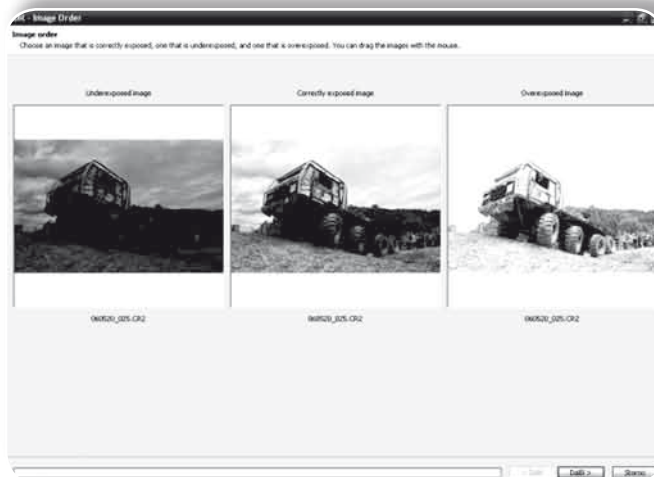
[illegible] - Image Order

Image order

Choose an image that is correctly exposed, one that is underexposed, and one that is overexposed. You can drag the images with the mouse.

Underexposed image

Correctly exposed image

Overexposed image

060520_025.CR2

060520_025.CR2

060520_025.CR2

< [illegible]

Dalš >

Storno